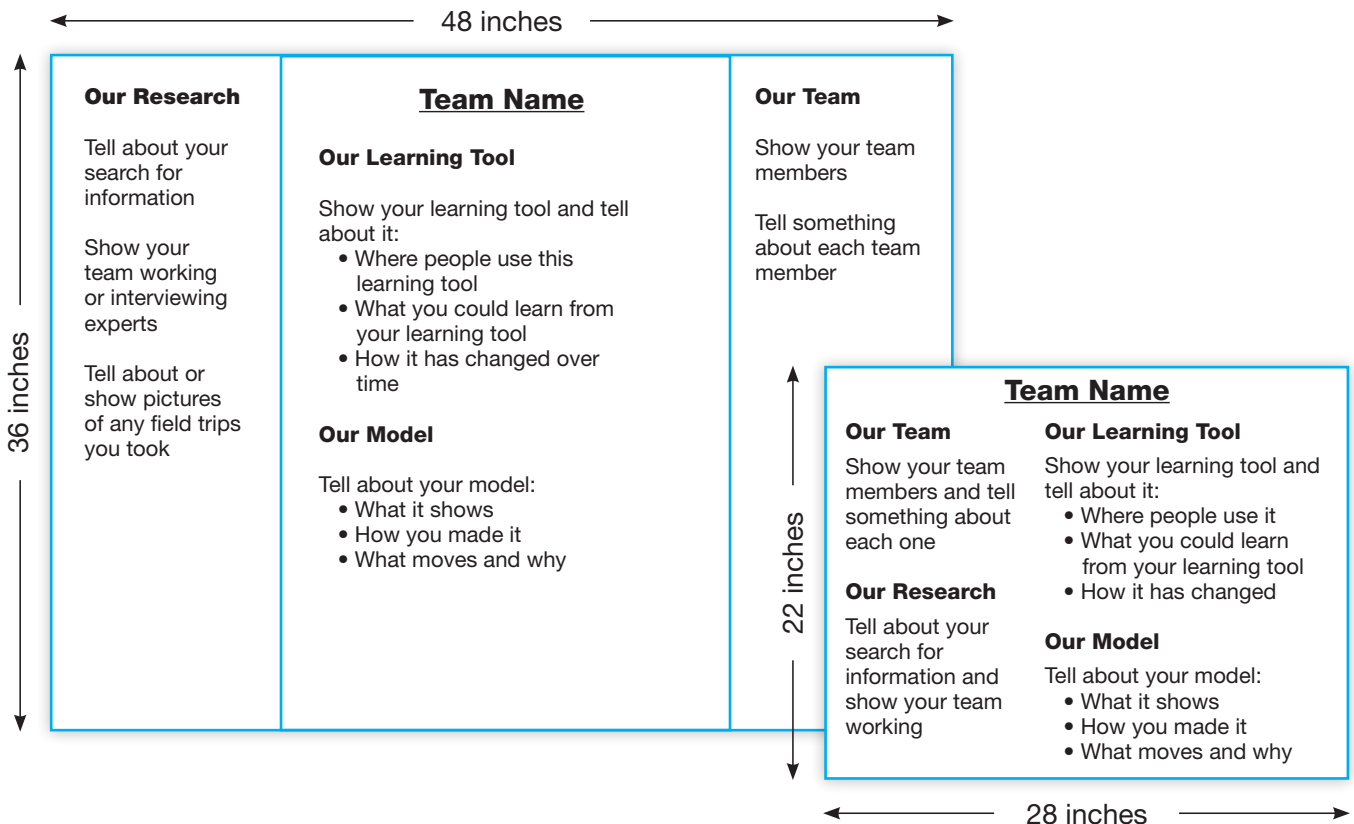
48 inches

36 inches

Our Research

Tell about your search for information

Show your team working or interviewing experts

Tell about or show pictures of any field trips you took

Team Name

Our Learning Tool

Show your learning tool and tell about it:
• Where people use this learning tool
• What you could learn from your learning tool
• How it has changed over time

Our Model

Tell about your model:
• What it shows
• How you made it
• What moves and why

Our Team

Show your team members

Tell something about each team member

22 inches

Team Name

Our Team

Show your team members and tell something about each one

Our Research

Tell about your search for information and show your team working

Our Learning Tool

Show your learning tool and tell about it:
• Where people use it
• What you could learn from your learning tool
• How it has changed

Our Model

Tell about your model:
• What it shows
• How you made it
• What moves and why

28 inches